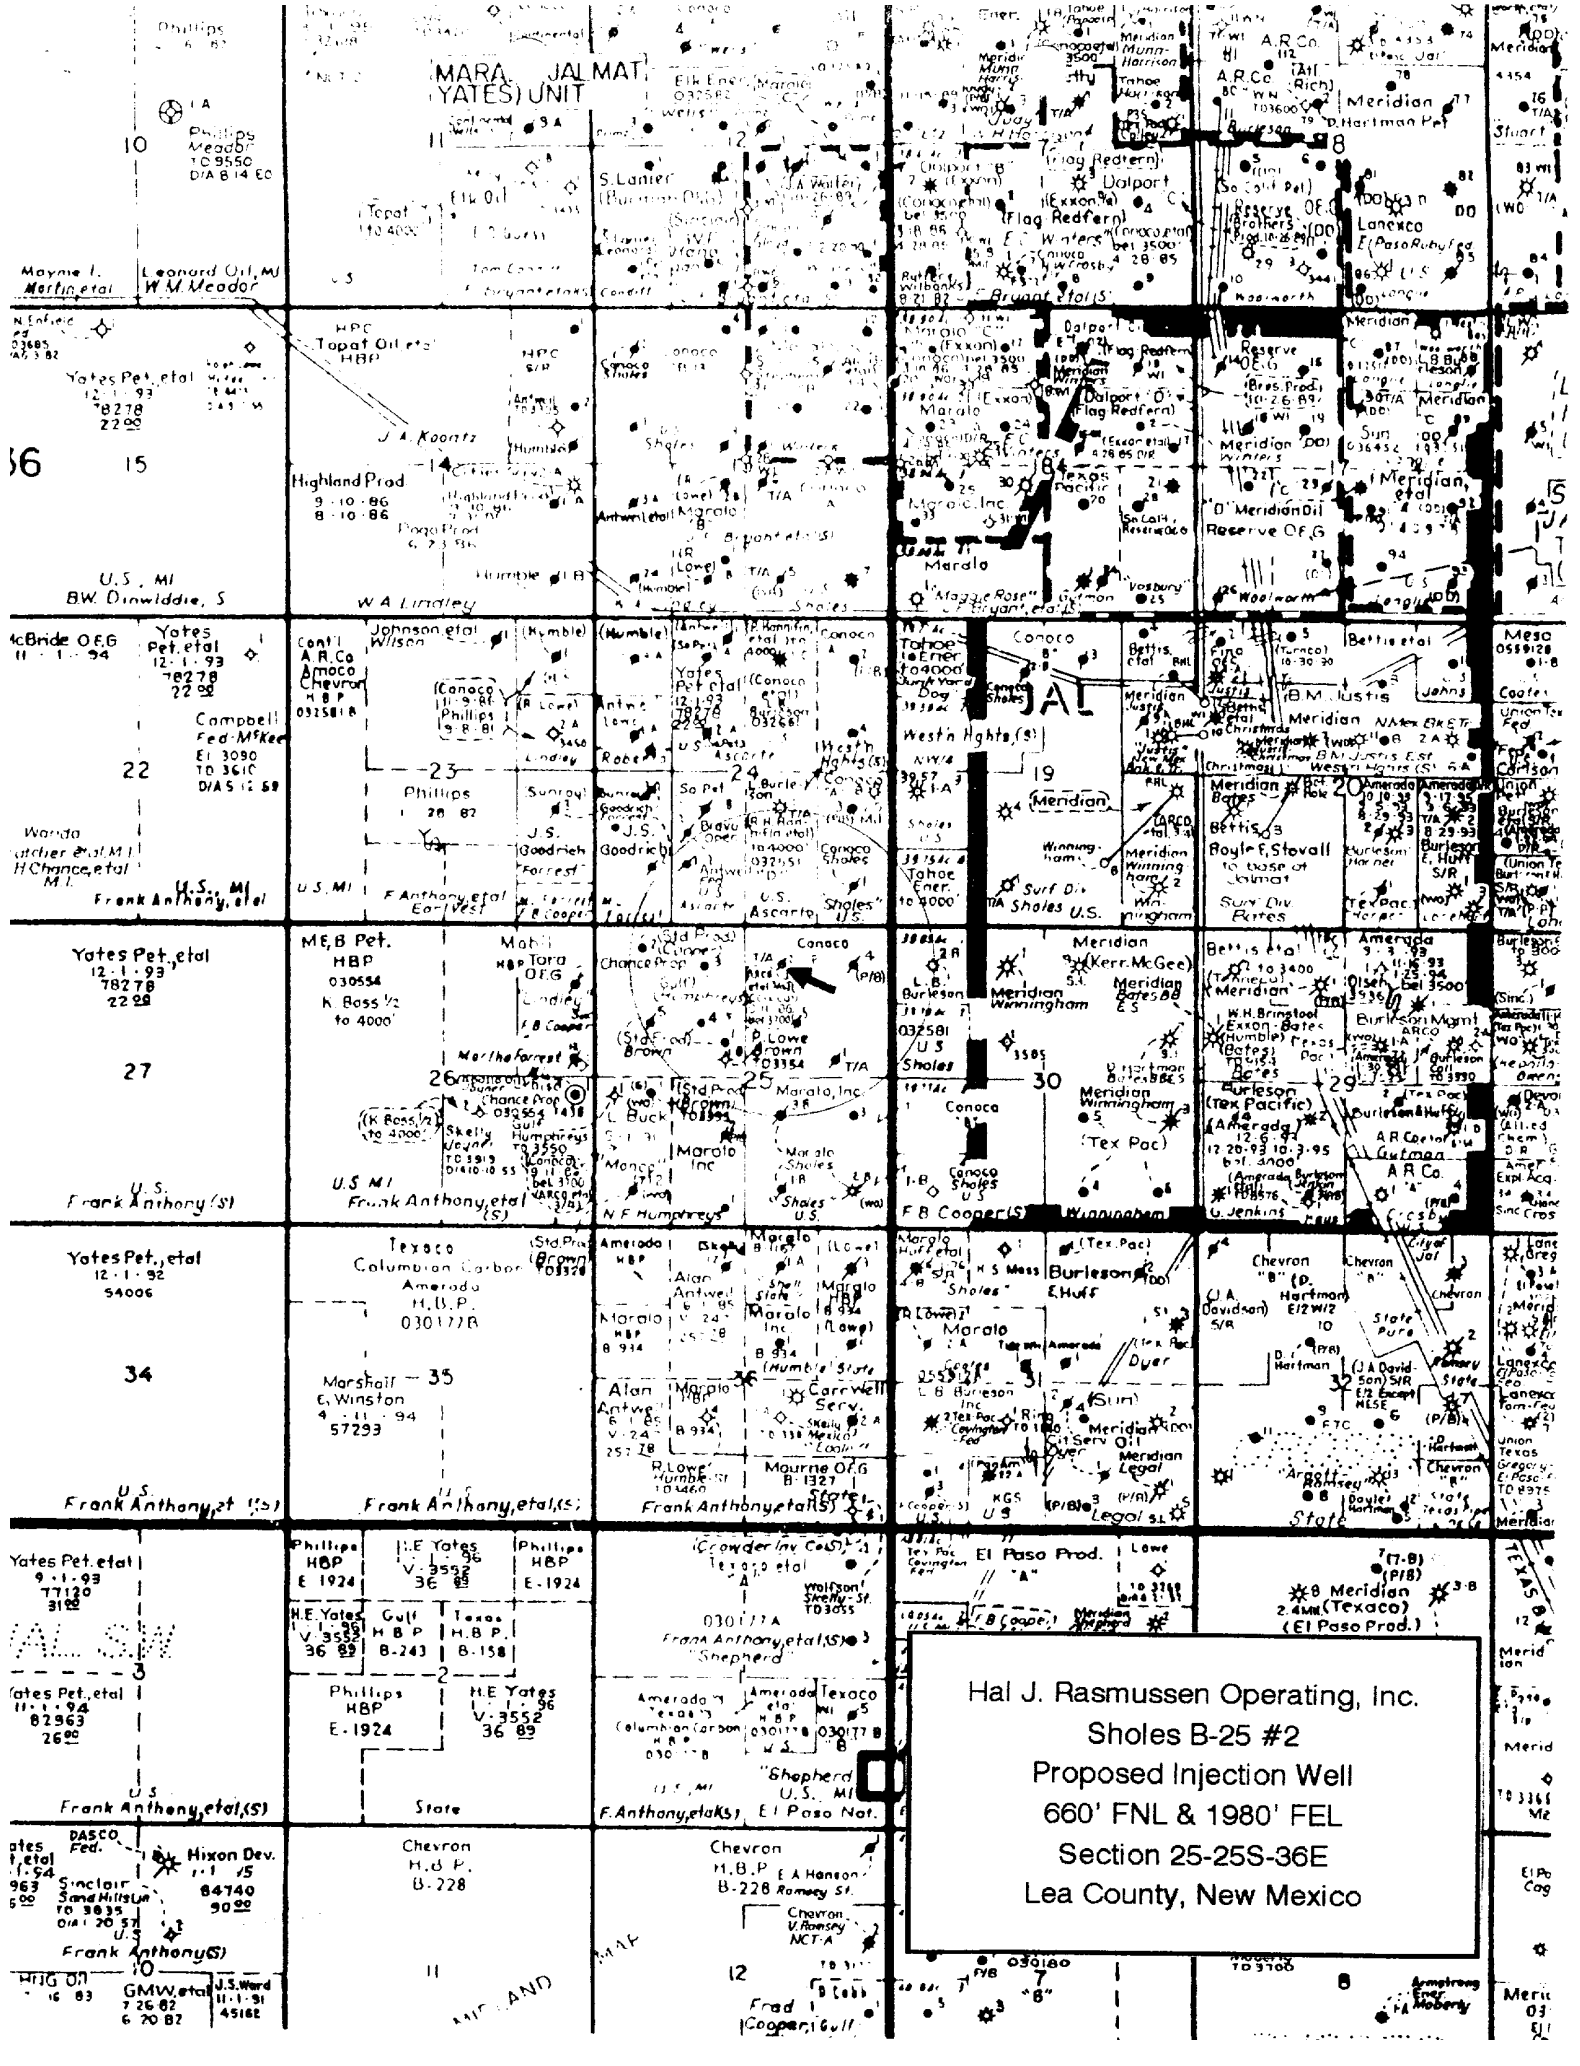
Hal J. Rasmussen Operating, Inc.
Sholes B-25 #2
Proposed Injection Well
660' FNL & 1980' FEL
Section 25-25S-36E
Lea County, New Mexico

MARA. JALMAT YATES) UNIT

Phillips
Phillips Meador TD 9550 D/A 8 14 E0
10
11
12
Elk Ener. (Marata) 032582
S. Lanier (Burleson Dist)
Mayme I. Martin etal
Leonard Oil, MI W.M. Meador
U.S.
Topat Oil etal HBP
HPC
Yates Pet. etal 12-1-93 78278 22⁰⁰
J. A. Koontz
36
15
14
Highland Prod. 9-10-86 8-10-86
Humble
U.S., MI B.W. Dinwiddie, S
W.A. Lindley
McBride O.F.G. 11-1-94
Yates Pet. etal 12-1-93 78278 22⁰⁰
Cont'l A.R.Co Amoco Chevron HBP 032581B
Johnson etal Wilson
(Humble)
(Conoco 11-9-81 Phillips 9-8-81)
Campbell Fed-McKee El 3090 TD 3610 D/A 5 12 58
22
23
24
Phillips 1-28-87
Warda Hatcher etal M.I. H Chance etal M.I.
U.S., MI Frank Anthony, etal
F. Anthony etal Earl Vest
U.S. MI
J.S. Goodrich
Yates Pet. etal 12-1-93 78278 22⁰⁰
M.E.B Pet. HBP 030554 K. Boss ½ to 4000'
Mobil Tora O.F.G.
Conoco
27
26
25
Marathon Inc
P. Lowe Brown
Marthe Forrest
Chance Prop
(K. Boss ½ to 4000')
Skelly Jeyne TD 3919
Gulf Humphreys TD 3550
U.S. Frank Anthony (S)
U.S. MI Frank Anthony, etal (S)
N.F. Humphreys
Shoies U.S.
Yates Pet., etal 12-1-92 54006
Texaco Columbian Carbon Amerada H.B.P. 030177B
34
Marshall E. Winston 4-11-94 57293
35
36
U.S. Frank Anthony, et (S)
Frank Anthony, etal, (S)
Frank Anthony etal (S)
Amerada HBP
Marata HBP B 934
Alan Antwei
Carrwell Serv.
Mourne O.F.G. B-1327
R. Lowe Humble St TD3460
Yates Pet. etal 9-1-93 77120 31⁰⁰
Phillips HBP E 1924
H.E. Yates V-3552 36 89
Phillips HBP E-1924
H.E. Yates V-3552 36 89
Gulf H.B.P. B-243
Texas H.B.P. B-158
3
2
Yates Pet. etal 11-1-94 82963 26⁰⁰
Phillips HBP E-1924
H.E. Yates 1-96 V-3552 36 89
U.S. Frank Anthony, etal (S)
State
(Crowder Inv Co(S)) Texaco etal
Wolfson Skelly-St. TD3055
030177A Frank Anthony, etal (S) "Shepherd"
Amerada Texaco
Texaco 030177B
"Shepherd" U.S. MI
F. Anthony, etal (S)
El Paso Nat.
Hixon Dev. 84740 90⁰⁰
DASCO Fed.
Sinclair Sand Hills Un TD 3835
Frank Anthony (S)
10
GMW etal 7 26 82 6 20 82
J.S. Ward 11-1-91 45162
Chevron H.B.P. B-228
11
Chevron H.B.P. B-228
E.A. Hanson Ramsey St.
Chevron V. Ramsey NCT-A
12
Fred Cooper, Gulf
MIDLAND
Ener.
Meridian Munn-Harrison
Tahoe
A.R.Co.
A.R.Co. (Atl Rich)
Meridian
D. Hartman Pet
Flag Redfern
Dalport
Flag Redfern
E.C. Winters
Reserve O.F.G. Brothers
Lanexco E(Paso Ruby fed
Meridian
Marata "C" (Exxon)
Dalport "D" (Flag Redfern)
Reserve O.F.G.
Meridian Winters
Sun
Meridian etal
Marata Inc.
Texas Pacific
O'Meridian Oil Reserve O.F.G.
Marata
Maggie Rose
Woolworth
Tahoe Ener. to 4000'
Conoco
JAL
Bettis etal
B.M. Justis
Meridian
West'n Hghts (S)
19
Meridian
20
Amerada
Bettis
Boyle E. Stovall
Surf Div. Shoies U.S.
Sun Div. Bates
Tahoe Ener. to 4000'
Meridian (Kerr McGee)
Meridian Winningham
Meridian Bates
Bettis etal
Meridian
Amerada
Olsen
Burleson Mgmt
L.B. Burleson
U.S. Shoies
30
Meridian Winningham
Burleson (Tex Pacific)
29
Conoco
(Tex Pac)
A.R. Co.
Conoco Shoies U.S.
F.B. Cooper (S)
Winningham
G. Jenkins
Marata
Burleson E. Huff
H.S. Moss
Chevron
Chevron "B" (D. Hartman)
J.A. Davidson
10
State
Marata
Dyer
L.B. Burleson Inc
31
(Sun)
Meridian Oil
Meridian Legal
32
D. Hartman
Argott-Ramsey
State
KGS U.S.
Legal
El Paso Prod.
Meridian (Texaco) (El Paso Prod.)
F.B. Cooper
7
8
030180
Armstrong Ener. Moberly
Meridian
Union Texas
Lanexco
TEXAS